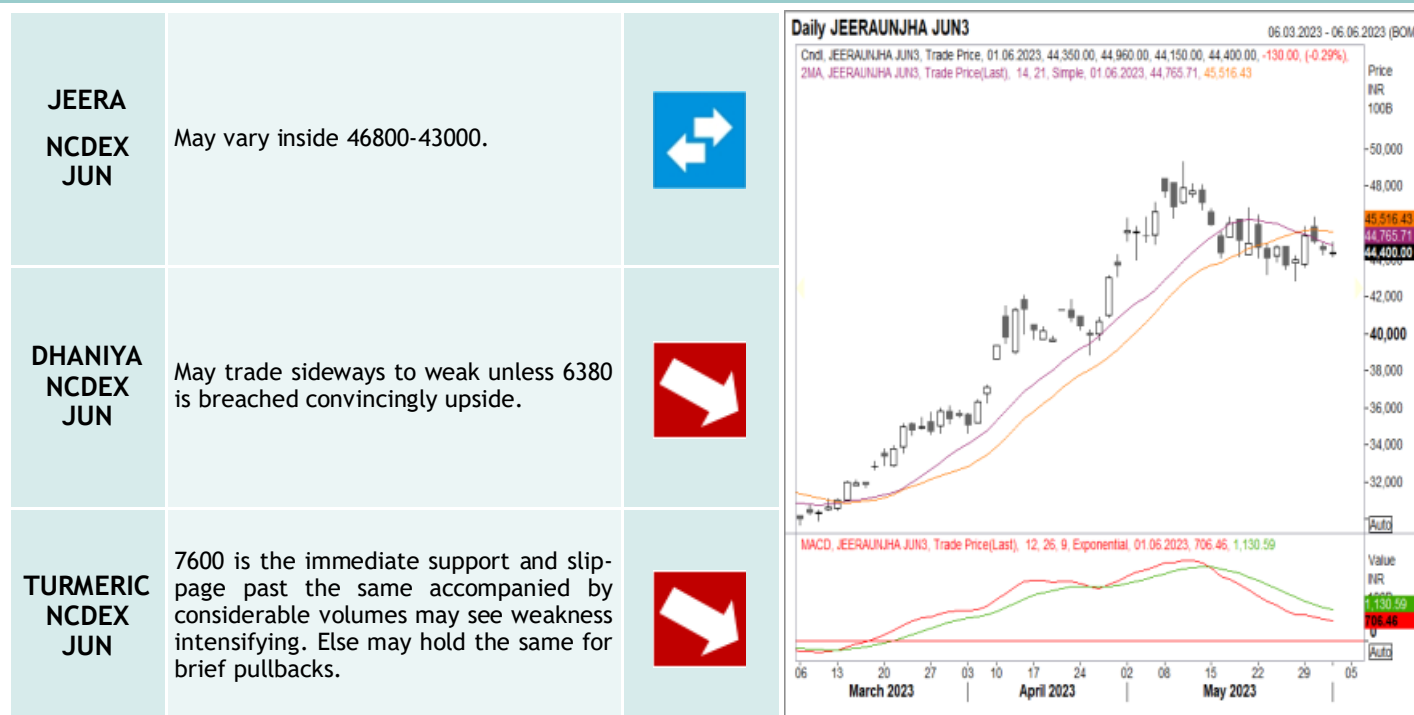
| | | |
|---|---|---|
| JEERA NCDEX JUN | May vary inside 46800-43000. | |
| DHANIYA NCDEX JUN | May trade sideways to weak unless 6380 is breached convincingly upside. | |
| TURMERIC NCDEX JUN | 7600 is the immediate support and slippage past the same accompanied by considerable volumes may see weakness intensifying. Else may hold the same for brief pullbacks. | |

Daily JEERAUNJHA JUN3
06.03.2023 - 06.06.2023 (BOM
Cndl, JEERAUNJHA JUN3, Trade Price, 01.06.2023, 44,350.00, 44,960.00, 44,150.00, 44,400.00, -130.00, (-0.29%),
2MA, JEERAUNJHA JUN3, Trade Price(Last), 14, 21, Simple, 01.06.2023, 44,765.71, 45,516.43
Price
INR
100B
50,000
48,000
45,516.43
44,765.71
44,400.00
42,000
40,000
38,000
36,000
34,000
32,000
Auto
MACD, JEERAUNJHA JUN3, Trade Price(Last), 12, 26, 9, Exponential, 01.06.2023, 706.46, 1,130.59
Value
INR
1,130.59
706.46
0
Auto
06 13 20 27 03 10 17 24 02 08 15 22 29 05
March 2023 April 2023 May 2023